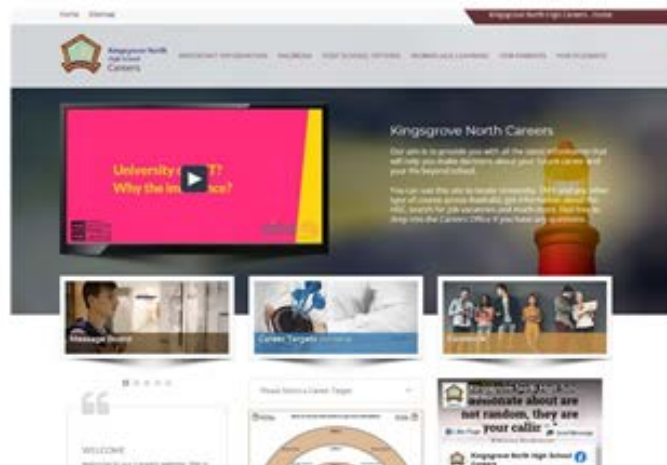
Home Sitemap

Kingsgrove North High Careers Online

Kingsgrove North High School Careers

IMPORTANT INFORMATION YEAR BOOK POST SCHOOL OPTIONS WORKPLACE LEARNING FOR PARENTS FOR STUDENTS

University or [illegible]? Why the im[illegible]ance?

Kingsgrove North Careers

Our aim is to provide you with all the latest information that will help you make decisions about your future career and your life beyond school.

You can use this site to locate University, TAFE and any other type of course across Australia, get information about the HSC, search for job vacancies and much more. Feel free to drop into the Careers Office if you have any questions.

Message Board

Career Targets

Events

Please Select a Career Target

WELCOME

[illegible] about are not random, they are your calli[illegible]

Kingsgrove North High School Careers